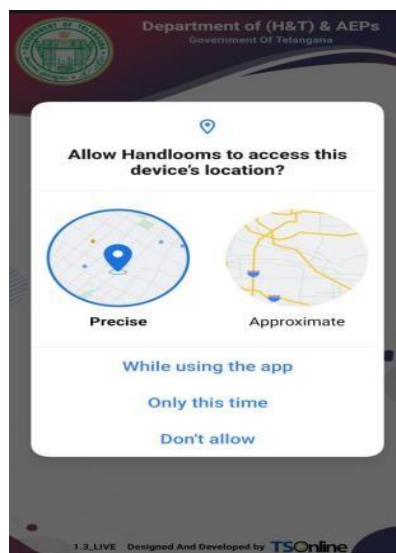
Department of (H&T) & AEPs
Government Of Telangana

Allow Handlooms to access this device's location?

Precise

Approximate

While using the app

Only this time

Don't allow

1.3_LIVE Designed And Developed by TSOnline